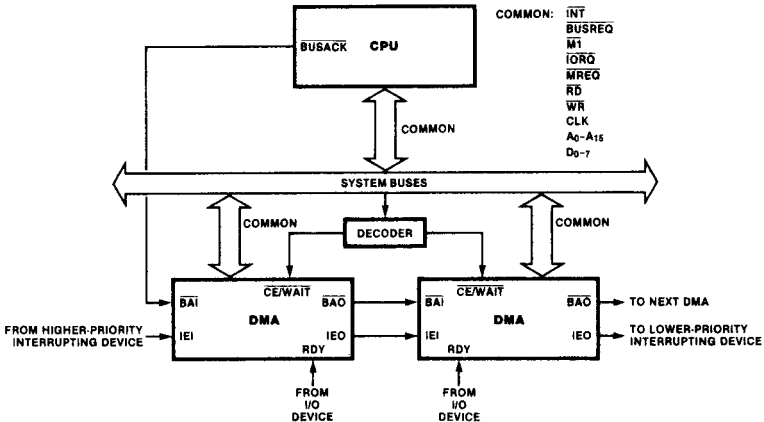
$\overline{BUSACK}$ CPU

COMMON: $\overline{INT}$
$\overline{BUSREQ}$
$\overline{M1}$
$\overline{IORQ}$
$\overline{MREQ}$
$\overline{RD}$
$\overline{WR}$
CLK
$A_0$–$A_{15}$
$D_{0-7}$

COMMON

SYSTEM BUSES

COMMON

DECODER

COMMON

$\overline{BAI}$ $\overline{CE}/\overline{WAIT}$ $\overline{BAO}$
DMA
IEI IEO
RDY

$\overline{BAI}$ $\overline{CE}/\overline{WAIT}$ $\overline{BAO}$
DMA
IEI IEO
RDY

FROM HIGHER-PRIORITY INTERRUPTING DEVICE

TO NEXT DMA

TO LOWER-PRIORITY INTERRUPTING DEVICE

FROM I/O DEVICE

FROM I/O DEVICE